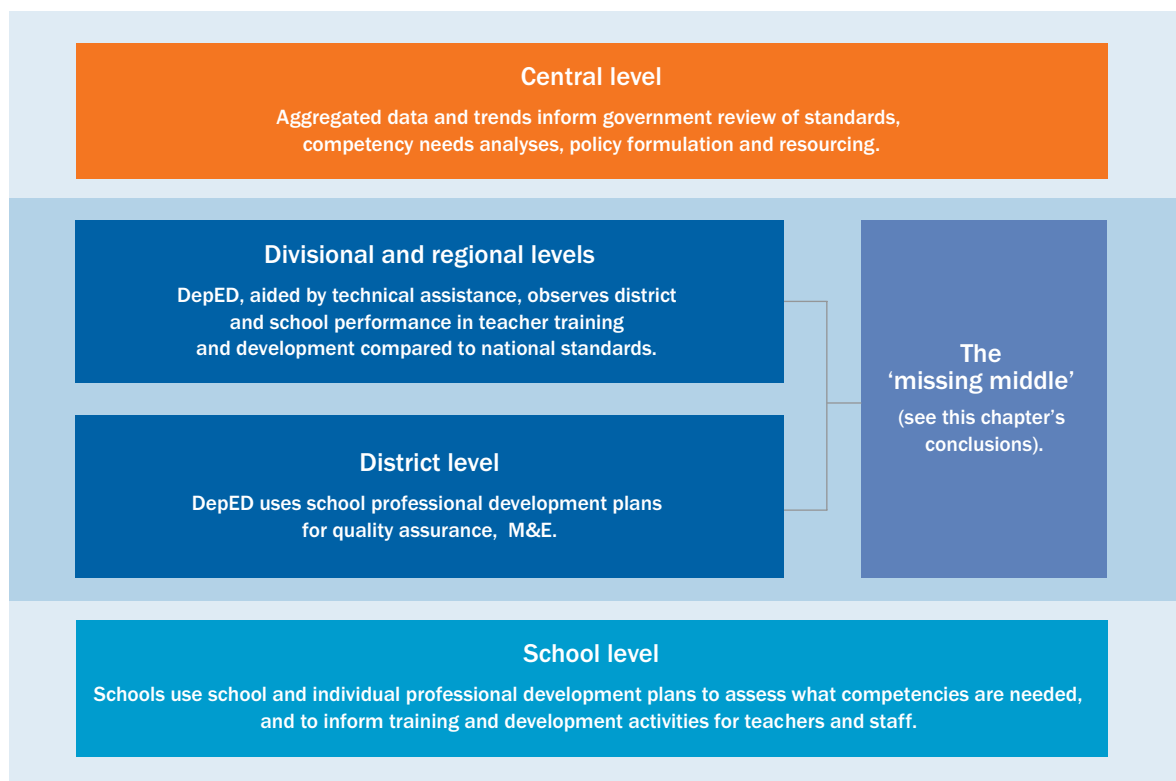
Central level

Aggregated data and trends inform government review of standards, competency needs analyses, policy formulation and resourcing.

Divisional and regional levels

DepED, aided by technical assistance, observes district and school performance in teacher training and development compared to national standards.

District level

DepED uses school professional development plans for quality assurance, M&E.

The 'missing middle'

(see this chapter's conclusions).

School level

Schools use school and individual professional development plans to assess what competencies are needed, and to inform training and development activities for teachers and staff.